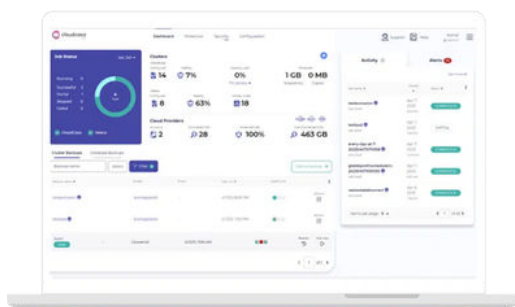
cloudcasa

Dashboard

Protection

Security

Configuration

Support

Help

Job Status

Running

Successful

Partial

Skipped

Failed

Clusters

14

7%

0%

1 GB

0 MB

8

63%

18

Cloud Providers

2

28

100%

463 GB

Activity

Alerts

Cluster Backups

Database Backups

Filter

1

Page 1